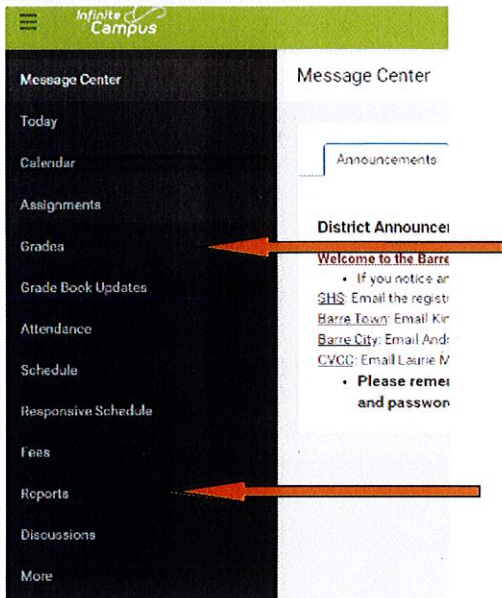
Infinite Campus

Message Center
Today
Calendar
Assignments
Grades
Grade Book Updates
Attendance
Schedule
Responsive Schedule
Fees
Reports
Discussions
More

Message Center

Announcements

District Announcer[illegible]
Welcome to the Barre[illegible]
• If you notice ar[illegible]
SHS: Email the registr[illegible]
Barre Town: Email Kir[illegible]
Barre City: Email Andr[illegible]
CVCC: Email Laurie M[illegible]
• Please remer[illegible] and passwor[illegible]